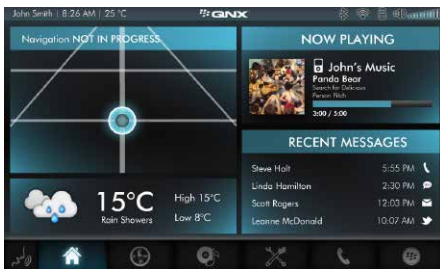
John Smith | 8:26 AM | 25 °C

QNX

Navigation NOT IN PROGRESS

NOW PLAYING

John's Music

Panda Bear

Search for Delicious

Person Pitch

3:00 / 5:00

RECENT MESSAGES

Steve Holt 5:55 PM

Linda Hamilton 2:30 PM

Scott Rogers 12:03 PM

Leanne McDonald 10:07 AM

15°C

Rain Showers

High 15°C

Low 8°C